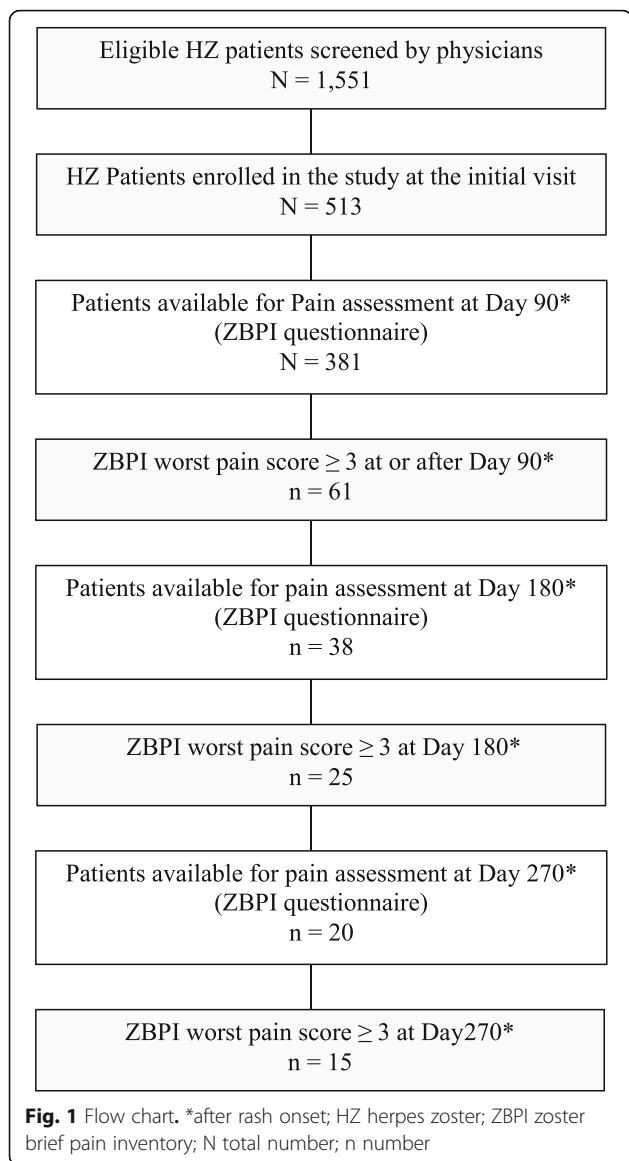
Eligible HZ patients screened by physicians
N = 1,551

HZ Patients enrolled in the study at the initial visit
N = 513

Patients available for Pain assessment at Day 90*
(ZBPI questionnaire)
N = 381

ZBPI worst pain score $\geq$ 3 at or after Day 90*
n = 61

Patients available for pain assessment at Day 180*
(ZBPI questionnaire)
n = 38

ZBPI worst pain score $\geq$ 3 at Day 180*
n = 25

Patients available for pain assessment at Day 270*
(ZBPI questionnaire)
n = 20

ZBPI worst pain score $\geq$ 3 at Day270*
n = 15

Fig. 1 Flow chart. *after rash onset; HZ herpes zoster; ZBPI zoster brief pain inventory; N total number; n number